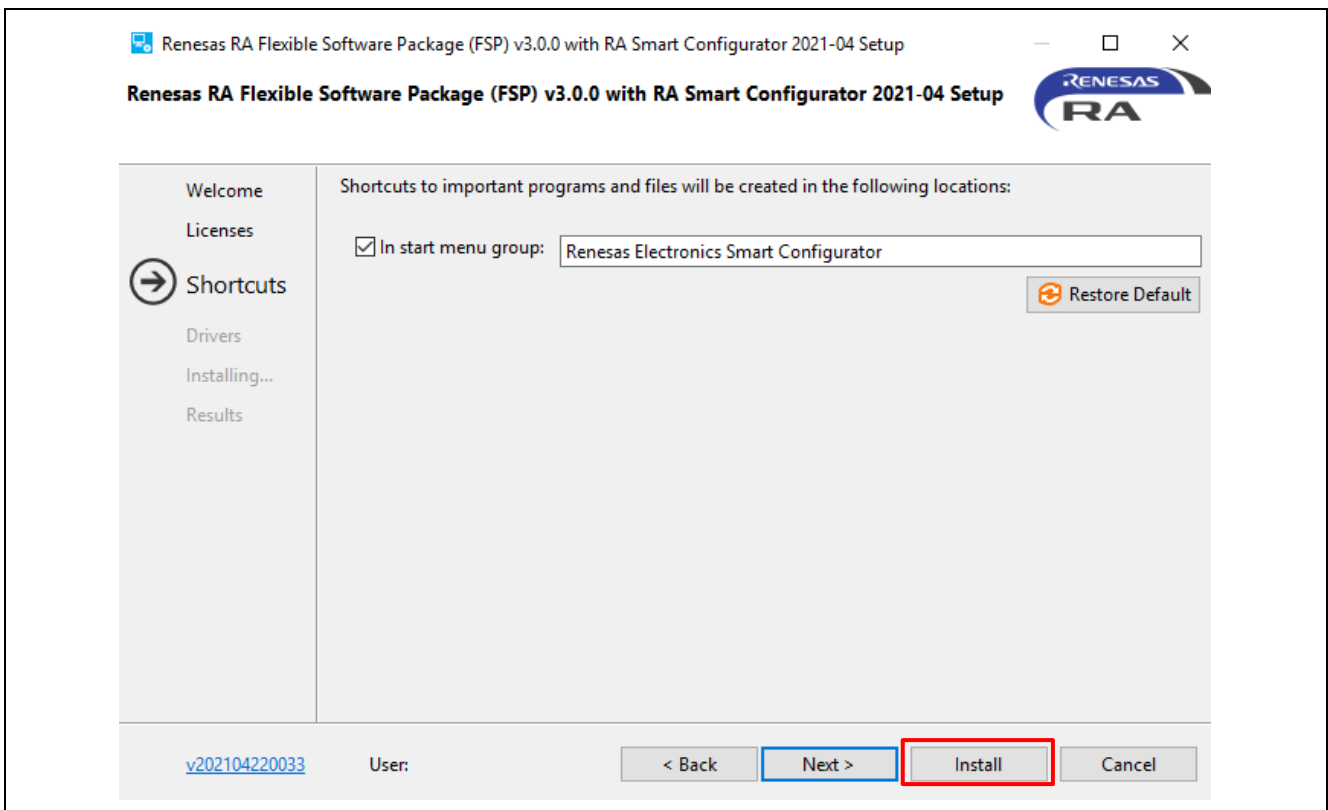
Renesas RA Flexible Software Package (FSP) v3.0.0 with RA Smart Configurator 2021-04 Setup

Renesas RA Flexible Software Package (FSP) v3.0.0 with RA Smart Configurator 2021-04 Setup

RENESAS RA

Welcome
Licenses
Shortcuts
Drivers
Installing...
Results

Shortcuts to important programs and files will be created in the following locations:

☑ In start menu group: Renesas Electronics Smart Configurator

Restore Default

v202104220033 User: < Back Next > Install Cancel